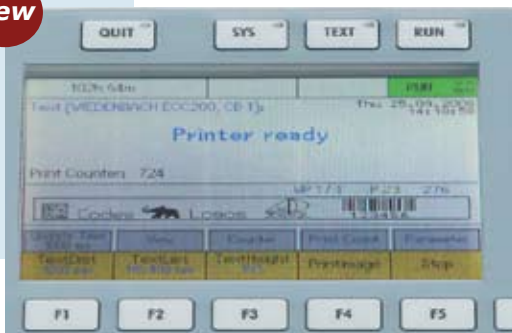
ew

QUIT

SYS

TEXT

RUN

102h 64b

RUN

Text [WIEDENBACH EOC200, CB 1]

Thu 25.09.2008 14:10:55

Printer ready

Print Counter: 724

WP1/3

P:23

27%

Codes

Logos

123456

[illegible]

View

Counter

Print Count

Parameter

TextDist

TextLen

TextHeight

Printimage

Stop

F1

F2

F3

F4

F5